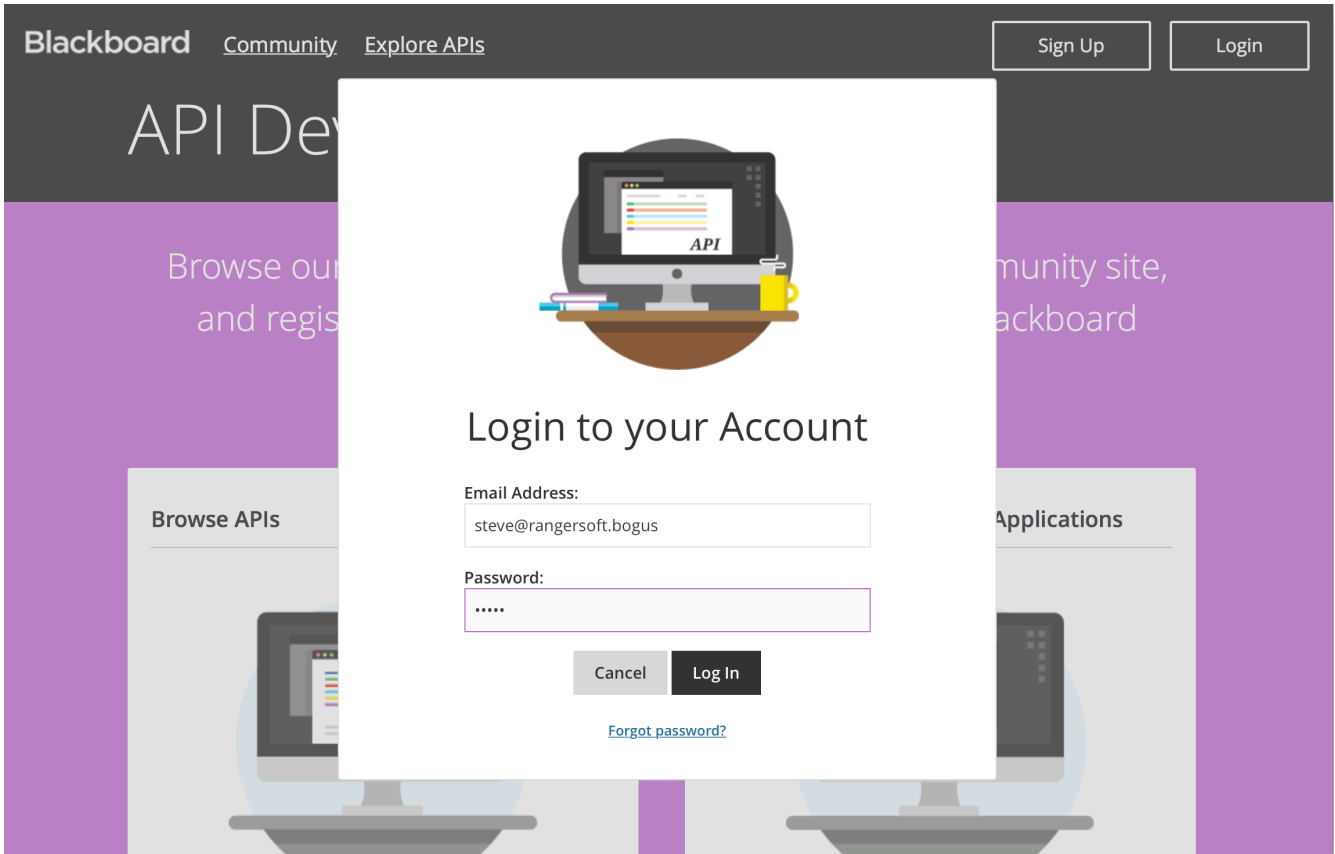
Blackboard Community Explore APIs

Sign Up Login

API Dev

Browse our munity site,

and regis ackboard

Browse APIs

Applications

API

Login to your Account

Email Address:

steve@rangersoft.bogus

Password:

•••••

Cancel Log In

Forgot password?